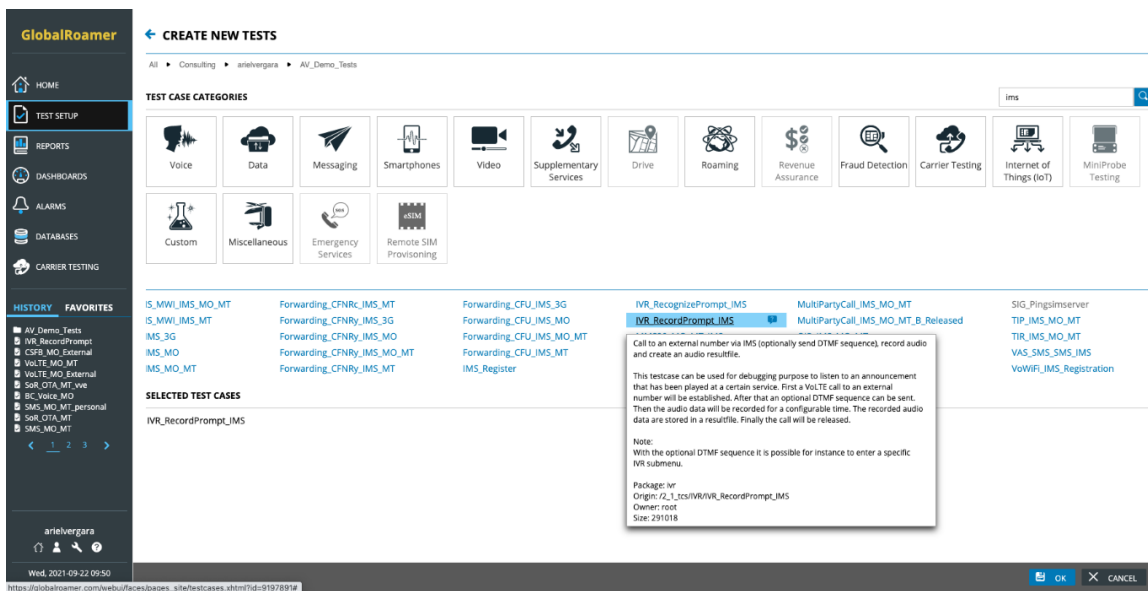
GlobalRoamer

HOME
TEST SETUP
REPORTS
DASHBOARDS
ALARMS
DATABASES
CARRIER TESTING

HISTORY FAVORITES

AV_Demo_Tests
IVR_RecordPrompt
CSFB_MO_External
VoLTE_MO_MT
VoLTE_MO_External
SoR_OTA_MT_vve
BC_Voice_MO
SMS_MO_MT_personal
SoR_OTA_MT
SMS_MO_MT

< 1 2 3 >

arielvergara

Wed, 2021-09-22 09:50

← CREATE NEW TESTS

All ▸ Consulting ▸ arielvergara ▸ AV_Demo_Tests

TEST CASE CATEGORIES

ims

Voice
Data
Messaging
Smartphones
Video
Supplementary Services
Drive
Roaming
Revenue Assurance
Fraud Detection
Carrier Testing
Internet of Things (IoT)
MiniProbe Testing
Custom
Miscellaneous
Emergency Services
Remote SIM Provisoning

IS_MWI_IMS_MO_MT
IS_MWI_IMS_MT
IMS_3G
IMS_MO
IMS_MO_MT

Forwarding_CFNRc_IMS_MT
Forwarding_CFNRy_IMS_3G
Forwarding_CFNRy_IMS_MO
Forwarding_CFNRy_IMS_MO_MT
Forwarding_CFNRy_IMS_MT

Forwarding_CFU_IMS_3G
Forwarding_CFU_IMS_MO
Forwarding_CFU_IMS_MO_MT
Forwarding_CFU_IMS_MT
IMS_Register

IVR_RecognizePrompt_IMS
IVR_RecordPrompt_IMS

MultiPartyCall_IMS_MO_MT
MultiPartyCall_IMS_MO_MT_B_Released

SIG_Pingsimserver
TIP_IMS_MO_MT
TIR_IMS_MO_MT
VAS_SMS_SMS_IMS
VoWiFi_IMS_Registration

Call to an external number via IMS (optionally send DTMF sequence), record audio and create an audio resultfile.

This testcase can be used for debugging purpose to listen to an announcement that has been played at a certain service. First a VoLTE call to an external number will be established. After that an optional DTMF sequence can be sent. Then the audio data will be recorded for a configurable time. The recorded audio data are stored in a resultfile. Finally the call will be released.

Note:
With the optional DTMF sequence it is possible for instance to enter a specific IVR submenu.

Package: ivr
Origin: /2_1_tcs/IVR/IVR_RecordPrompt_IMS
Owner: root
Size: 291018

SELECTED TEST CASES

IVR_RecordPrompt_IMS

https://globalroamer.com/webui/faces/pages_site/testcases.xhtml?id=9197891#

OK
CANCEL